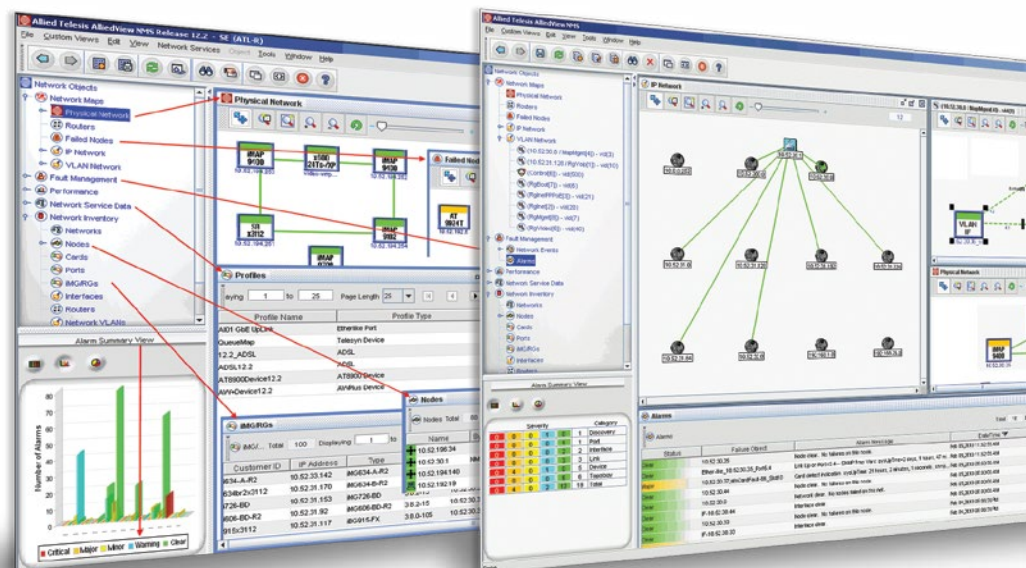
Allied Telesis AlliedView NMS Release 12.2 - SE (ATL-R)

File Custom Views Edit View Network Services Object Tools Window Help

Network Objects
Network Maps
Physical Network
Routers
Failed Nodes
IP Network
VLAN Network
Fault Management
Performance
Network Service Data
Network Inventory
Networks
Nodes
Cards
Ports
iMG/RGs
Interfaces
Routers
Network VLANs

Alarm Summary View

Number of Alarms

Critical Major Minor Warning Clear

Physical Network

iMAP 9100
iMG 24Ts-NP
iMAP 9100
SB X312
iMAP 9102
iMAP
Failed Nod
AT 9924T

Profiles

aying 1 to 25 Page Length 25

| Profile Name | Profile Type |
|---|---|
| AI01 GbE UpLink | Ethernet Port |
| QueueMap | Telesyn Device |
| 12.2_ADSL | ADSL |
| ADSL12.2 | ADSL |
| AT8900Device12.2 | AT8900 Device |
| AWvDevice12.2 | AWPlus Device |

iMG/RGs

iMG/... Total 100 Displaying 1 to

| Customer ID | IP Address | Type |
|---|---|---|
| 634-A-R2 | 10.52.33.142 | iMG634-A-R2 |
| 634bx2x3112 | 10.52.31.170 | iMG634-B-R2 |
| 726-BD | 10.52.31.159 | iMG726-BD |
| 606-BD-R2 | 10.52.31.92 | iMG606-BD-R2 |
| 1616x3112 | 10.52.31.117 | iMG616SRF |

Nodes

Nodes Total

| Name |
|---|
| 10.52.196.34 |
| 10.52.30.1 |
| 10.52.194.140 |
| 10.52.192.19 |
| 3.8.0-15 |
| 3.8.0-105 |

Allied Telesis AlliedView NMS

File Custom Views Edit View Tools Window Help

Network Objects
Network Maps
Physical Network
Routers
Failed Nodes
IP Network
VLAN Network
Fault Management
Network Events
Alarm
Performance
Network Service Data
Network Inventory
Networks
Nodes
Cards
Ports
iMG/RGs
Interfaces

Alarm Summary View

Severity Category
1 Discovery
1 Port
2 Interface
2 Link
5 Device
6 Topology
19 Total

IP Network

Physical Network

VLAN

iMAP 9400

Alarms

Status Failed Object Alarm Message Date/Time